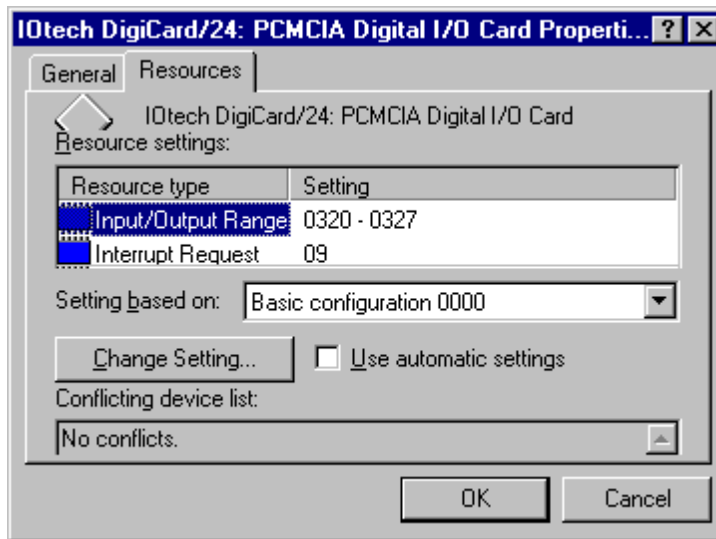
IOtech DigiCard/24: PCMCIA Digital I/O Card Properti... ? ×

General | Resources

IOtech DigiCard/24: PCMCIA Digital I/O Card

Resource settings:

| Resource type | Setting |
|---|---|
| Input/Output Range | 0320 - 0327 |
| Interrupt Request | 09 |

Setting based on: Basic configuration 0000

Change Setting...

Use automatic settings

Conflicting device list:

No conflicts.

OK

Cancel